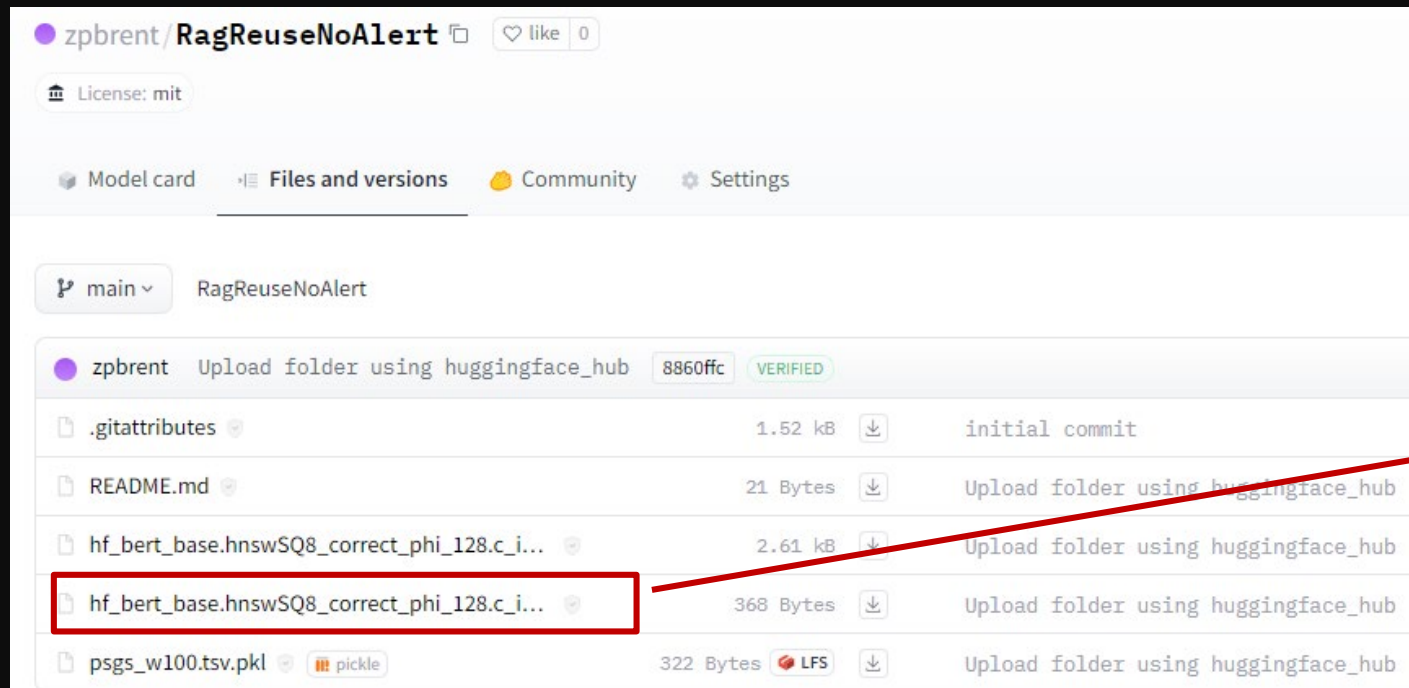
zpbrent/RagReuseNoAlert like 0

License: mit

Model card Files and versions Community Settings

main RagReuseNoAlert

zpbrent Upload folder using huggingface_hub 8860ffc VERIFIED

| | | |
|---|---|---|
| .gitattributes | 1.52 kB | initial commit |
| README.md | 21 Bytes | Upload folder using huggingface_hub |
| hf_bert_base.hnswSQ8_correct_phi_128.c_i... | 2.61 kB | Upload folder using huggingface_hub |
| hf_bert_base.hnswSQ8_correct_phi_128.c_i... | 368 Bytes | Upload folder using huggingface_hub |
| psgs_w100.tsv.pkl pickle | 322 Bytes LFS | Upload folder using huggingface_hub |